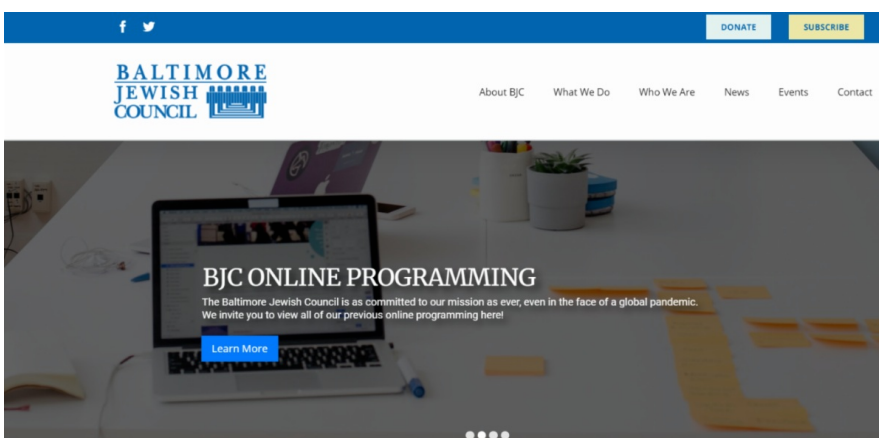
f

DONATE SUBSCRIBE

BALTIMORE JEWISH COUNCIL

About BJC What We Do Who We Are News Events Contact

BJC ONLINE PROGRAMMING

The Baltimore Jewish Council is as committed to our mission as ever, even in the face of a global pandemic. We invite you to view all of our previous online programming here!

Learn More